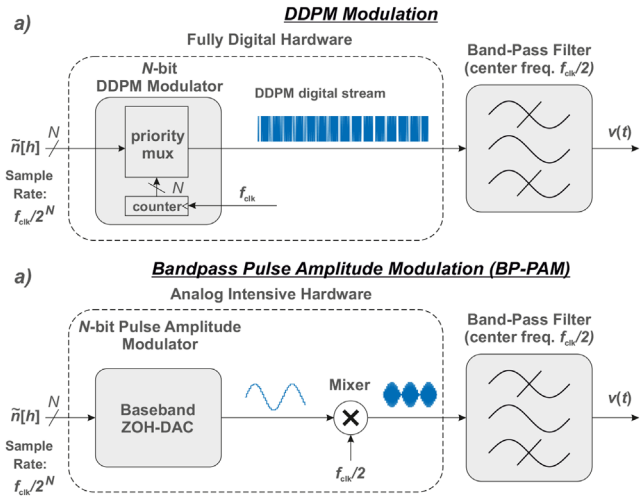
a) DDPM Modulation

Fully Digital Hardware

$N$-bit DDPM Modulator

priority mux

counter

$N$

DDPM digital stream

$f_{clk}$

$\tilde{n}[h]$

$N$

Sample Rate: $f_{clk}/2^N$

Band-Pass Filter (center freq. $f_{clk}/2$)

$v(t)$

a) Bandpass Pulse Amplitude Modulation (BP-PAM)

Analog Intensive Hardware

$N$-bit Pulse Amplitude Modulator

Baseband ZOH-DAC

Mixer

$f_{clk}/2$

$\tilde{n}[h]$

$N$

Sample Rate: $f_{clk}/2^N$

Band-Pass Filter (center freq. $f_{clk}/2$)

$v(t)$